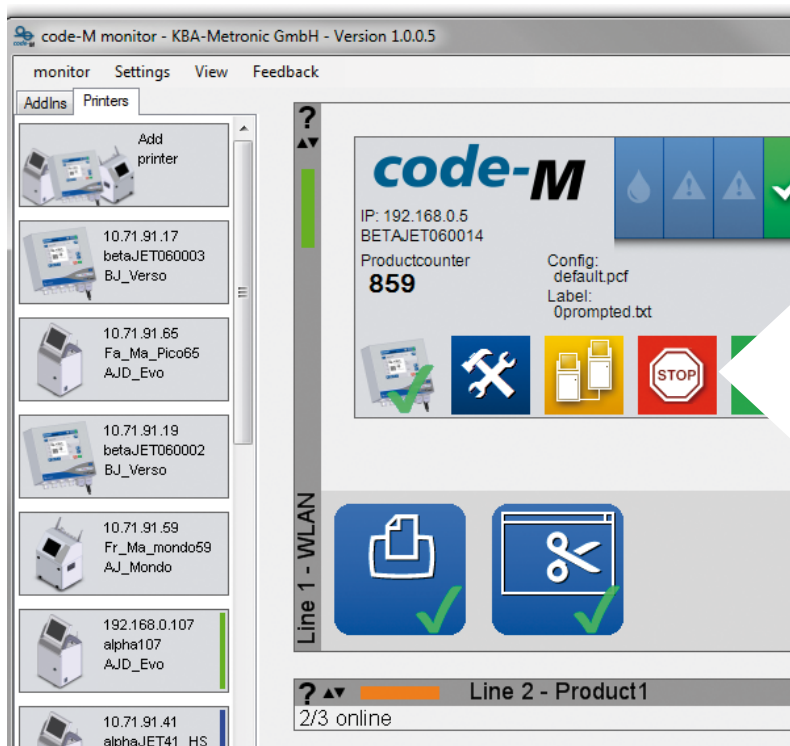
code-M monitor - KBA-Metronic GmbH - Version 1.0.0.5

monitor Settings View Feedback

AddIns Printers

Add printer

10.71.91.17
betaJET060003
BJ_Verso

10.71.91.65
Fa_Ma_Pico65
AJD_Evo

10.71.91.19
betaJET060002
BJ_Verso

10.71.91.59
Fr_Ma_mondo59
AJ_Mondo

192.168.0.107
alpha107
AJD_Evo

10.71.91.41
alphaJET41_HS

?

code-M

IP: 192.168.0.5
BETAJET060014

Productcounter
859

Config:
default.pcf
Label:
0prompted.txt

STOP

Line 1 - WLAN

? Line 2 - Product1
2/3 online